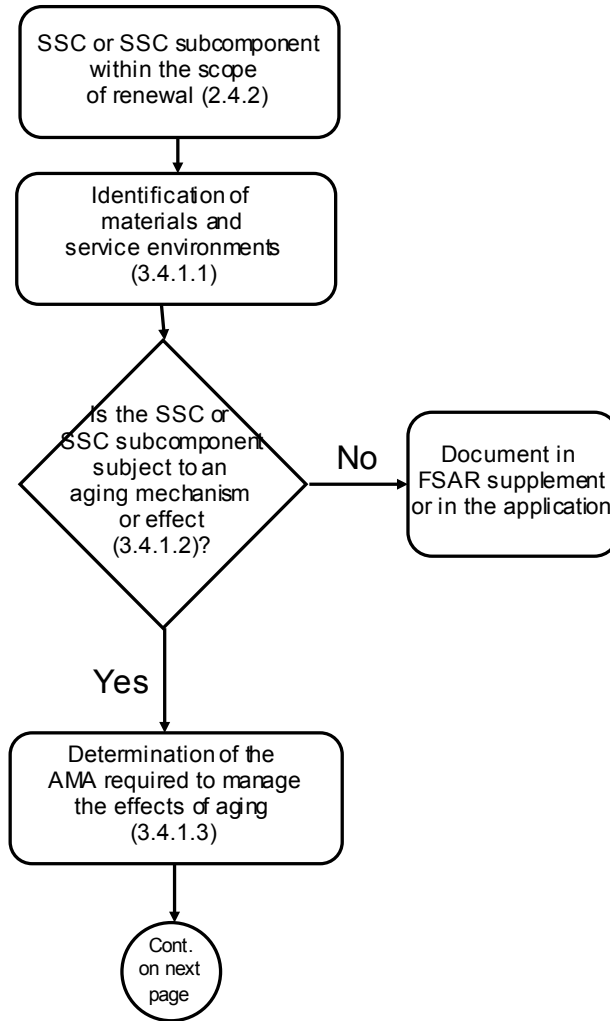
SSC or SSC subcomponent within the scope of renewal (2.4.2)

Identification of materials and service environments (3.4.1.1)

Is the SSC or SSC subcomponent subject to an aging mechanism or effect (3.4.1.2)?

No

Document in FSAR supplement or in the application

Yes

Determination of the AMA required to manage the effects of aging (3.4.1.3)

Cont. on next page